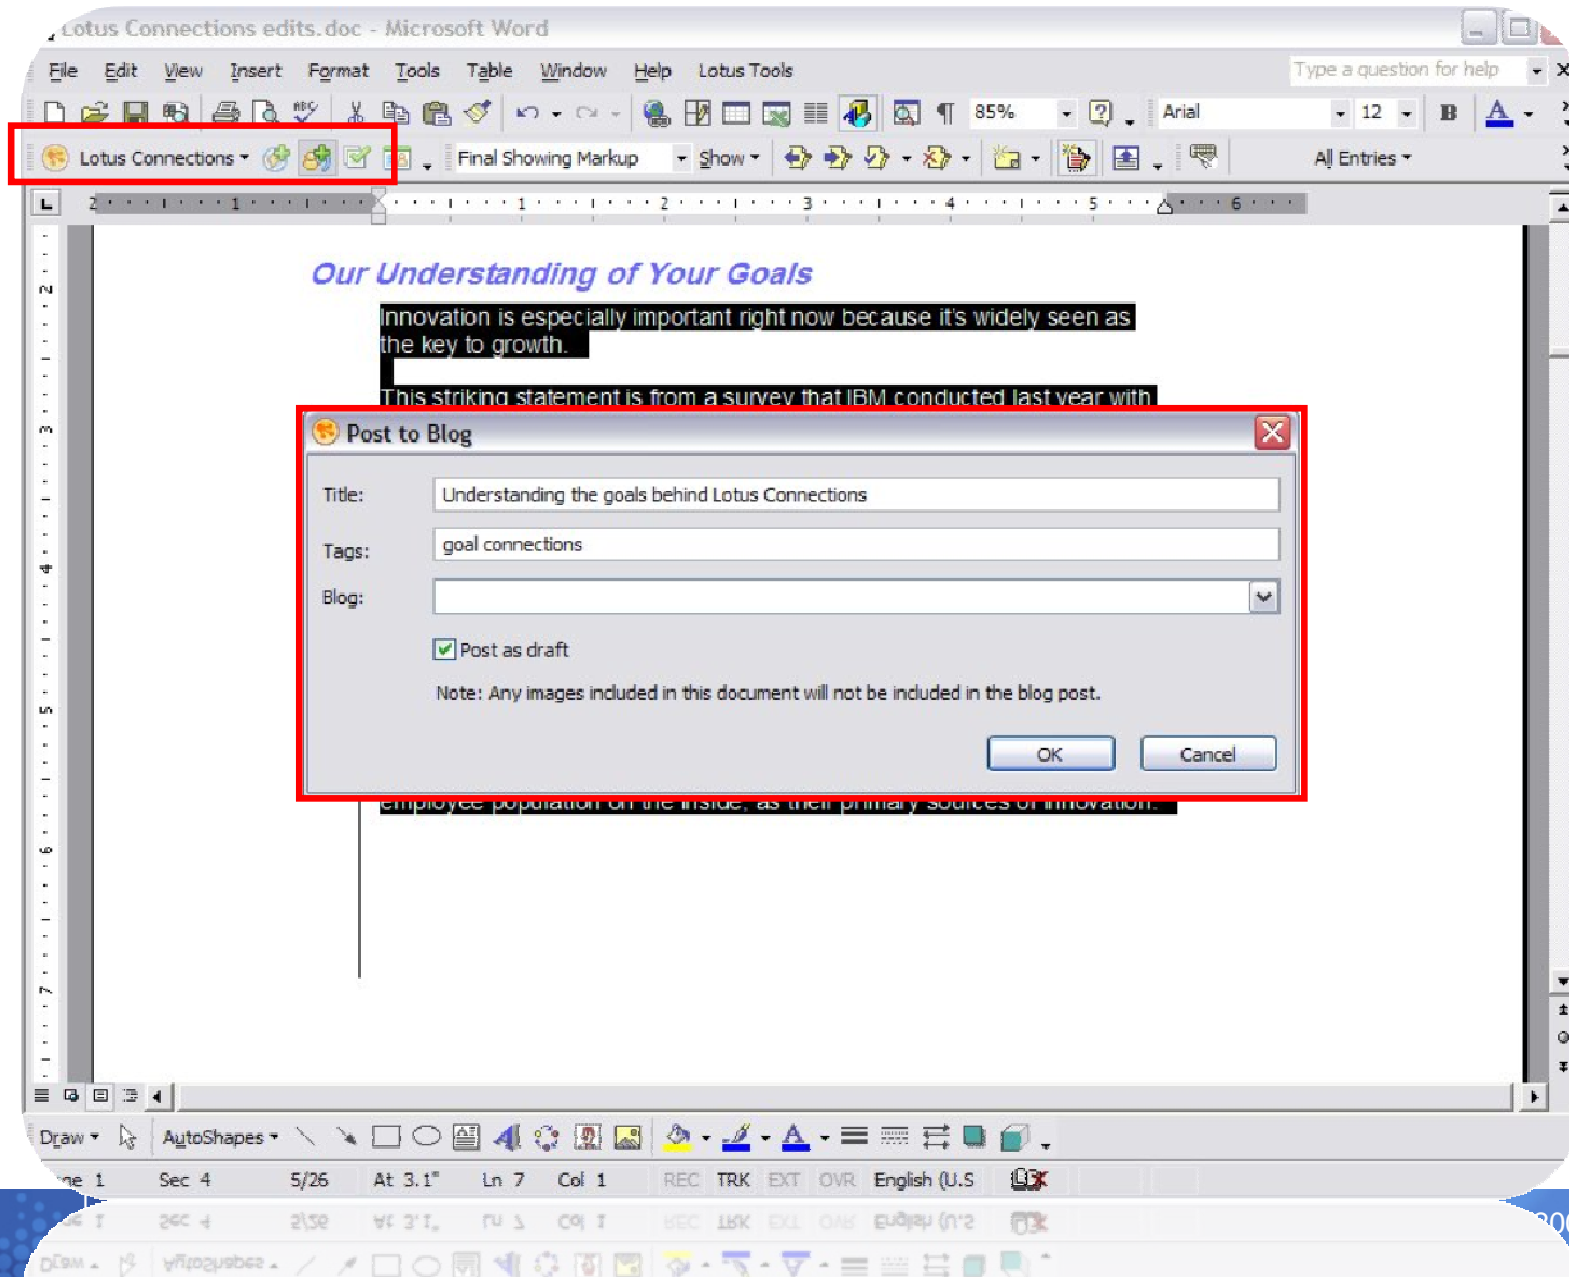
Lotus Connections edits.doc - Microsoft Word

File Edit View Insert Format Tools Table Window Help Lotus Tools

Type a question for help

85% Arial 12

Lotus Connections Final Showing Markup Show All Entries

Our Understanding of Your Goals

Innovation is especially important right now because it's widely seen as the key to growth.

This striking statement is from a survey that IBM conducted last year with

Post to Blog

Title: Understanding the goals behind Lotus Connections

Tags: goal connections

Blog:

Post as draft

Note: Any images included in this document will not be included in the blog post.

OK Cancel

employee population on the inside, as their primary sources of innovation.

Draw AutoShapes

ge 1 Sec 4 5/26 At 3.1" Ln 7 Col 1 REC TRK EXT OVR English (U.S